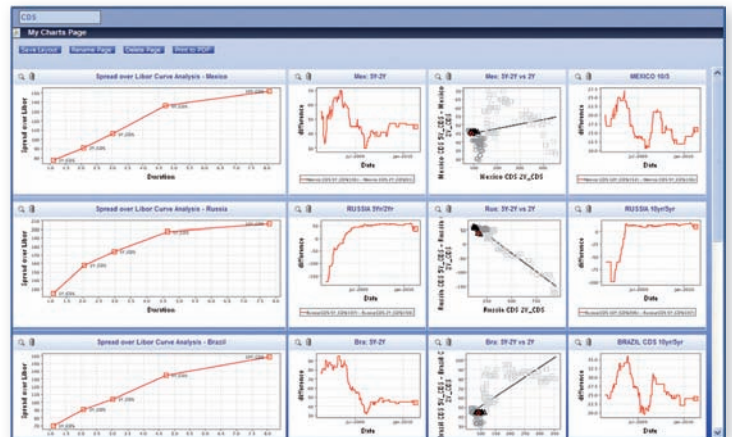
CDS

My Charts Page

Save Layout | Rename Page | Delete Page | Print to PDF

Spread over Libor Curve Analysis - Mexico

Spread over Libor

Duration

Mex: 5Y-2Y

difference

Date

Mex: 5Y-2Y vs 2Y

Mexico CDS 5Y_CDS - Mexico 2Y_CDS

Mexico CDS 2Y_CDS

MEXICO 10/5

Spread over Libor Curve Analysis - Russia

Spread over Libor

Duration

RUSSIA 5Yr/2Yr

difference

Date

Rus: 5Y-2Y vs 2Y

Russia CDS 5Y_CDS - Russia 2Y_CDS

Russia CDS 2Y_CDS

RUSSIA 10yr/5yr

difference

Date

Spread over Libor Curve Analysis - Brazil

Spread over Libor

Bra: 5Y-2Y

difference

Date

Bra: 5Y-2Y vs 2Y

Brazil CDS 5Y_CDS - Brazil C

BRAZIL CDS 10yr/5yr

Date